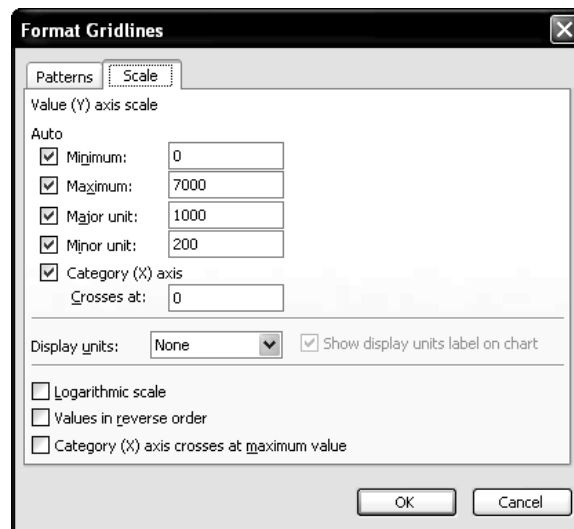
Format Gridlines

Patterns | Scale

Value (Y) axis scale

Auto

Minimum: 0

Maximum: 7000

Major unit: 1000

Minor unit: 200

Category (X) axis

Crosses at: 0

Display units: None

Show display units label on chart

Logarithmic scale

Values in reverse order

Category (X) axis crosses at maximum value

OK

Cancel